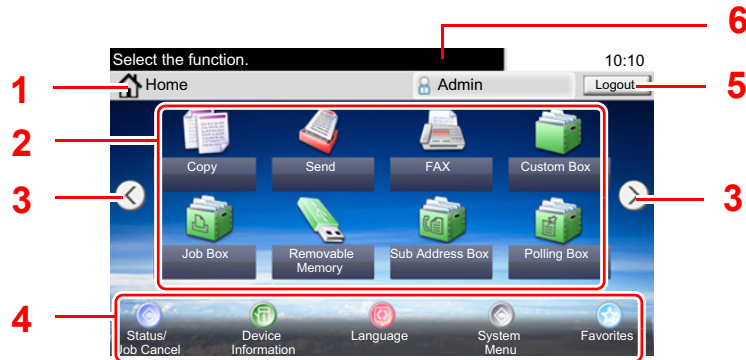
6
Select the function.
10:10
1
Home
Admin
Logout
5
2
Copy
Send
FAX
Custom Box
3
3
Job Box
Removable Memory
Sub Address Box
Polling Box
4
Status/ Job Cancel
Device Information
Language
System Menu
Favorites